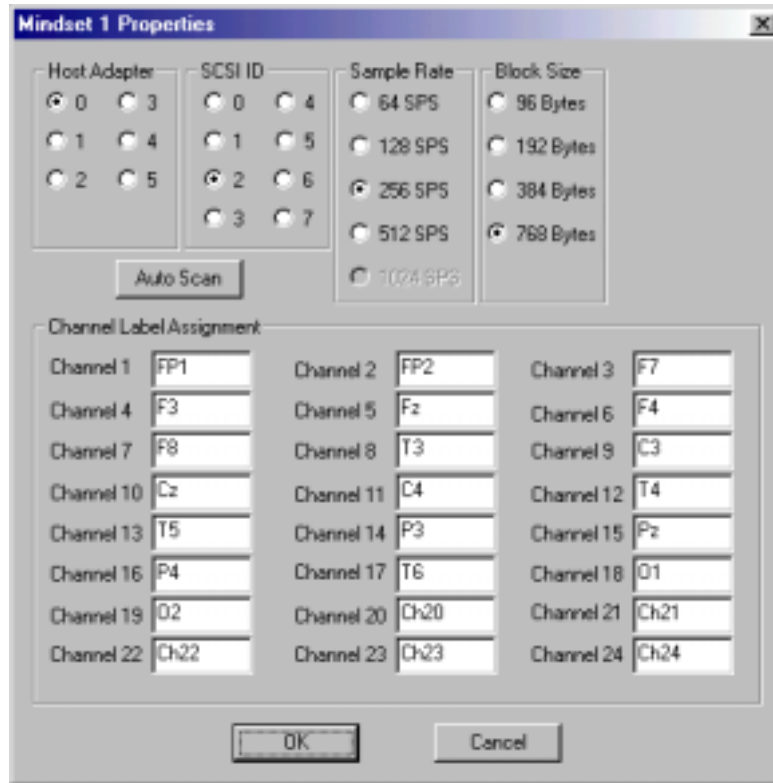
Mindset 1 Properties

Host Adapter
0
3
1
4
2
5

SCSI ID
0
4
1
5
2
6
3
7

Sample Rate
64 SPS
128 SPS
256 SPS
512 SPS
1024 SPS

Block Size
96 Bytes
192 Bytes
384 Bytes
768 Bytes

Auto Scan

Channel Label Assignment

| | | | | | |
|---|---|---|---|---|---|
| Channel 1 | FP1 | Channel 2 | FP2 | Channel 3 | F7 |
| Channel 4 | F3 | Channel 5 | Fz | Channel 6 | F4 |
| Channel 7 | F8 | Channel 8 | T3 | Channel 9 | C3 |
| Channel 10 | Cz | Channel 11 | C4 | Channel 12 | T4 |
| Channel 13 | T5 | Channel 14 | P3 | Channel 15 | Pz |
| Channel 16 | P4 | Channel 17 | T6 | Channel 18 | O1 |
| Channel 19 | O2 | Channel 20 | Ch20 | Channel 21 | Ch21 |
| Channel 22 | Ch22 | Channel 23 | Ch23 | Channel 24 | Ch24 |

OK
Cancel